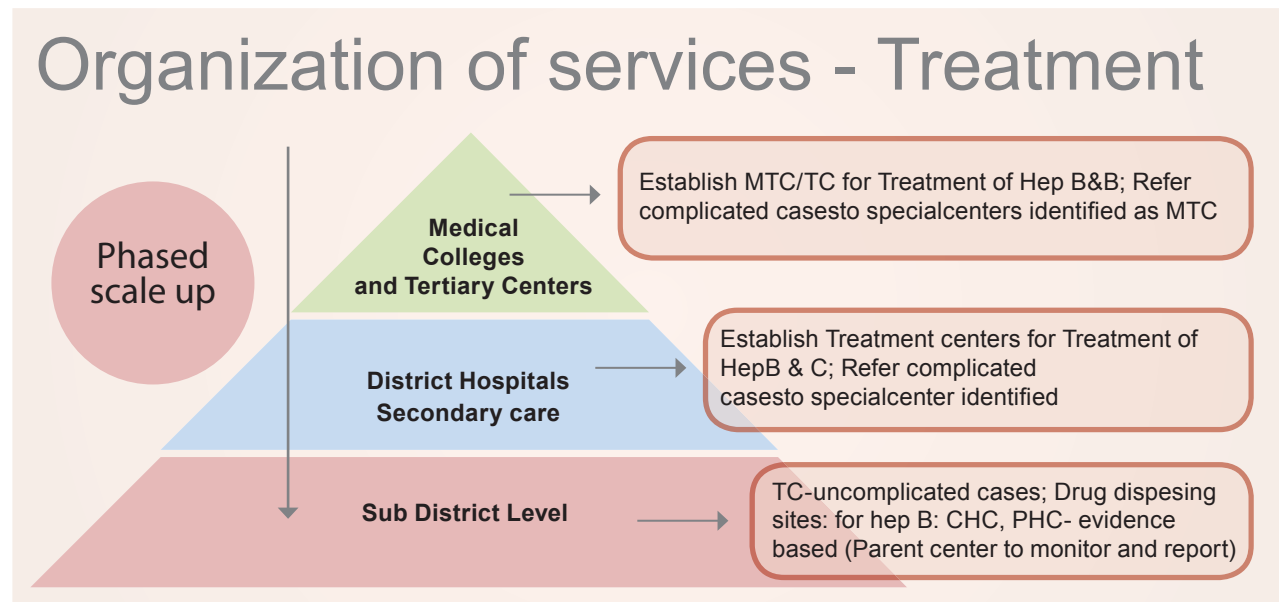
Organization of services - Treatment

Phased scale up

Medical Colleges and Tertiary Centers

Establish MTC/TC for Treatment of Hep B&B; Refer complicated casesto specialcenters identified as MTC

District Hospitals Secondary care

Establish Treatment centers for Treatment of HepB & C; Refer complicated casesto specialcenter identified

Sub District Level

TC-uncomplicated cases; Drug dispesing sites: for hep B: CHC, PHC- evidence based (Parent center to monitor and report)